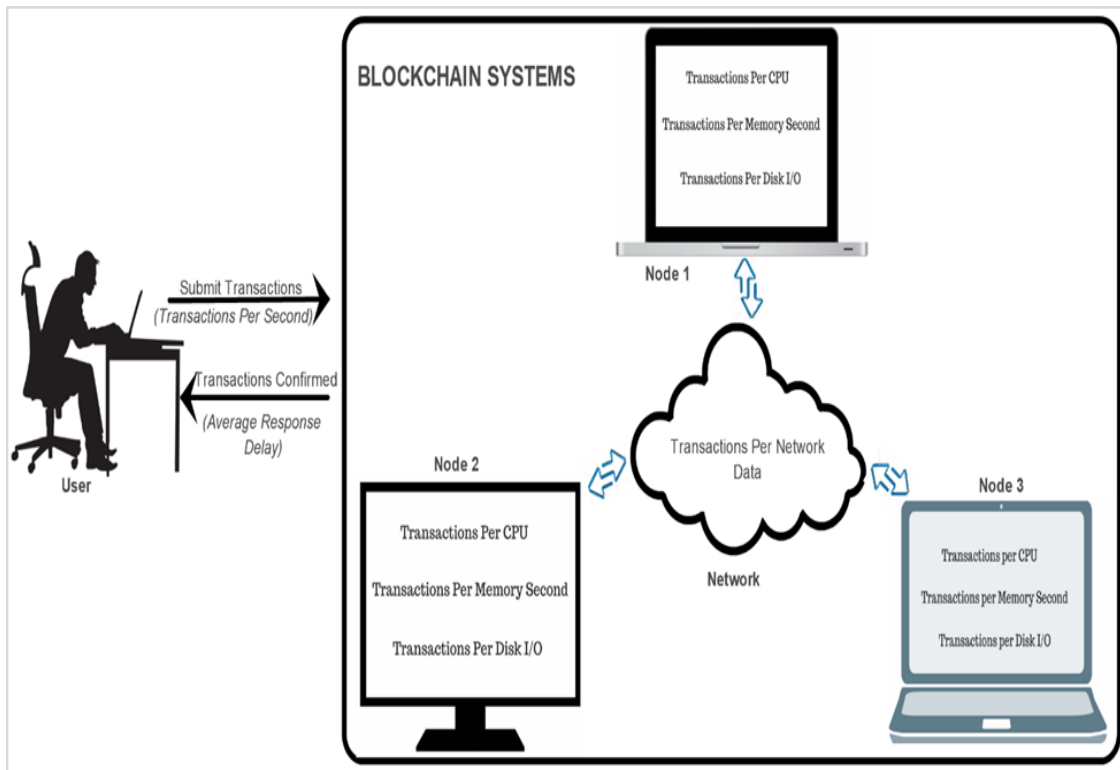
BLOCKCHAIN SYSTEMS

Transactions Per CPU

Transactions Per Memory Second

Transactions Per Disk I/O

Node 1

Submit Transactions
(Transactions Per Second)

Transactions Confirmed

(Average Response Delay)

User

Transactions Per Network Data

Network

Node 2

Transactions Per CPU

Transactions Per Memory Second

Transactions Per Disk I/O

Node 3

Transactions per CPU

Transactions per Memory Second

Transactions per Disk I/O